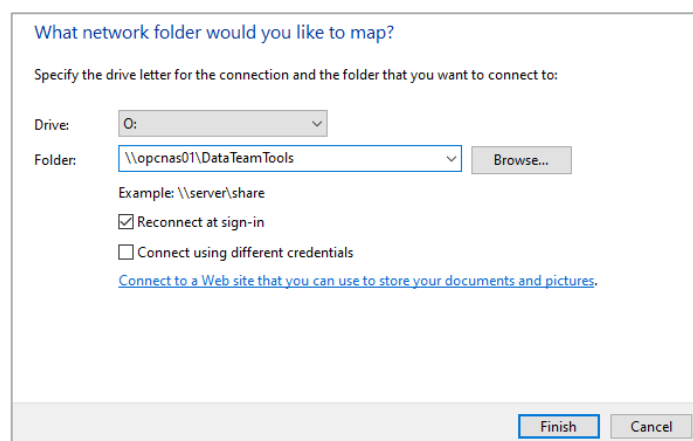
What network folder would you like to map?

Specify the drive letter for the connection and the folder that you want to connect to:

Drive: O:

Folder: \\opcnas01\DataTeamTools

Browse...

Example: \\server\share

Reconnect at sign-in

Connect using different credentials

Connect to a Web site that you can use to store your documents and pictures.

Finish

Cancel